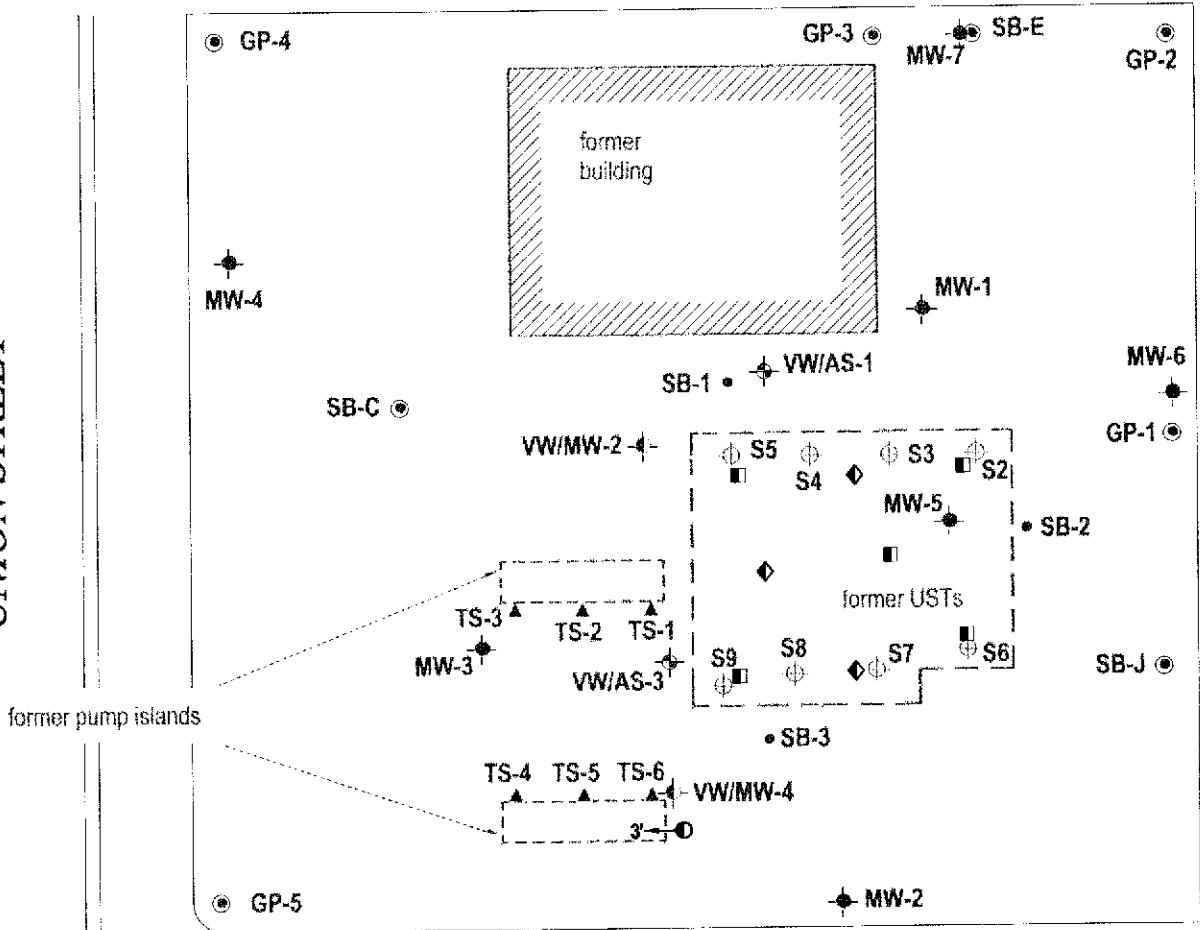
UNION STREET

GP-4
GP-3
MW-7
SB-E
GP-2
former building
MW-4
MW-1
MW-6
SB-1
VW/AS-1
SB-C
VW/MW-2
GP-1
S5
S4
S3
S2
MW-5
SB-2
former USTs
TS-3
TS-2
TS-1
MW-3
VW/AS-3
S9
S8
S7
S6
SB-J
former pump islands
SB-3
TS-4
TS-5
TS-6
VW/MW-4
3'
GP-5
MW-2